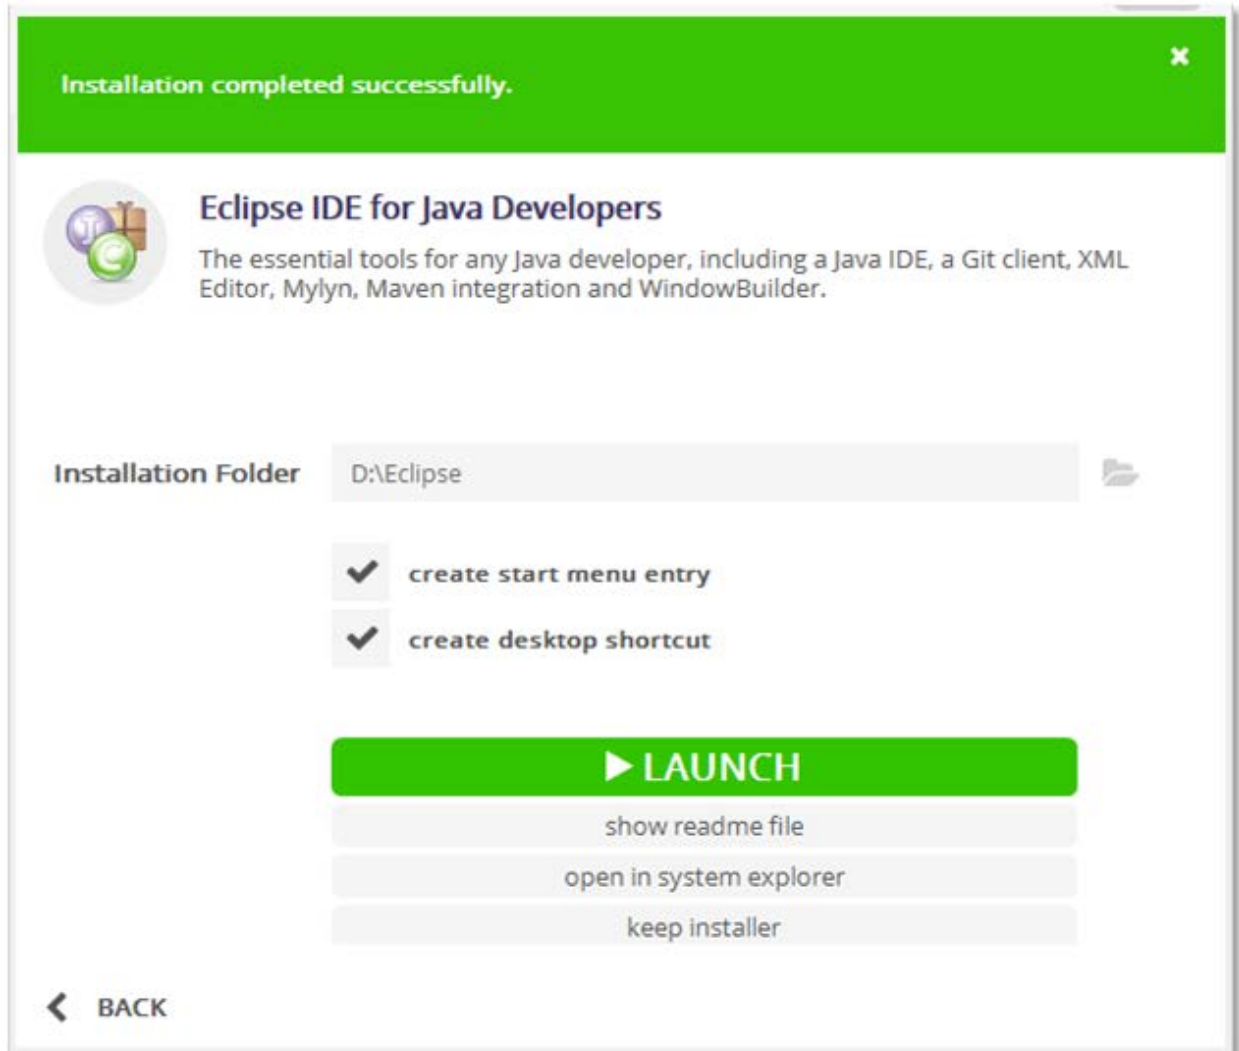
Installation completed successfully.

Eclipse IDE for Java Developers

The essential tools for any Java developer, including a Java IDE, a Git client, XML Editor, Mylyn, Maven integration and WindowBuilder.

Installation Folder D:\Eclipse

create start menu entry

create desktop shortcut

LAUNCH

show readme file

open in system explorer

keep installer

BACK